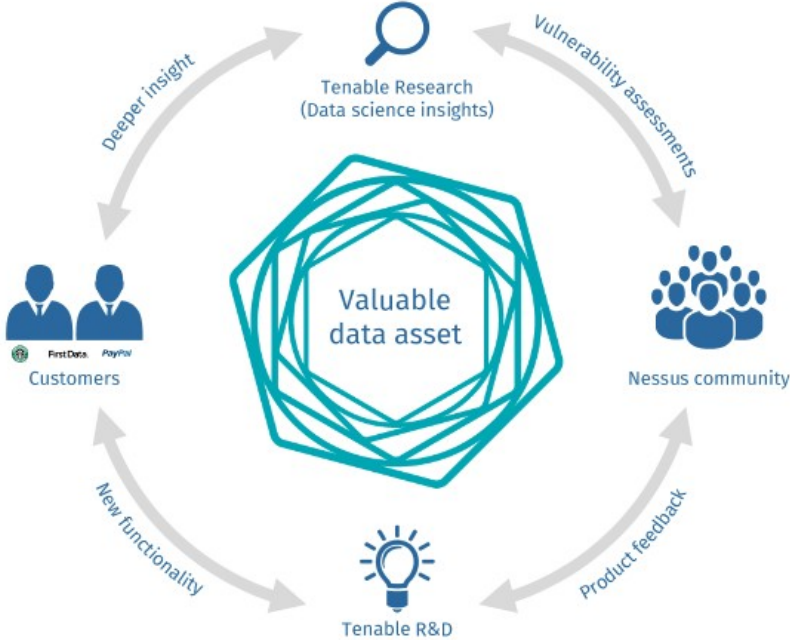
Tenable Research
(Data science insights)

Deeper insight

Vulnerability assessments

Valuable
data asset

First Data. PayPal

Customers

Nessus community

New functionality

Product feedback

Tenable R&D